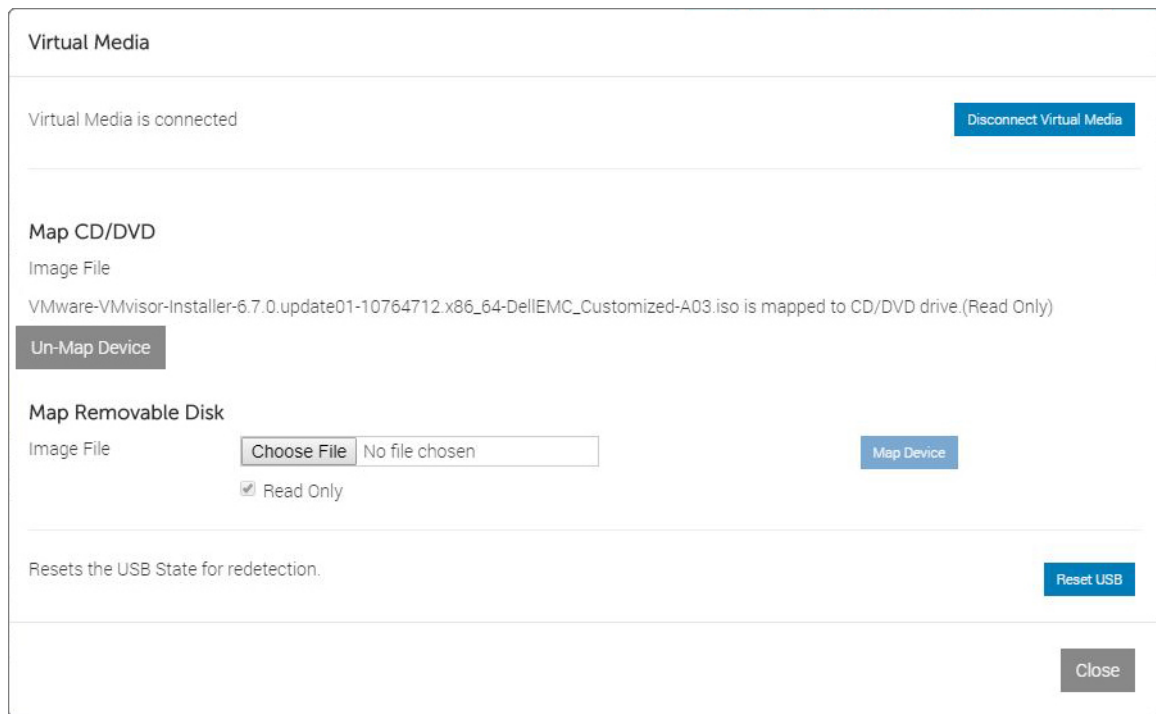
Virtual Media

Virtual Media is connected

Disconnect Virtual Media

Map CD/DVD

Image File

VMware-VMvisor-Installer-6.7.0.update01-10764712.x86_64-DellEMC_Customized-A03.iso is mapped to CD/DVD drive.(Read Only)

Un-Map Device

Map Removable Disk

Image File

Choose File No file chosen

Map Device

Read Only

Resets the USB State for redetection.

Reset USB

Close